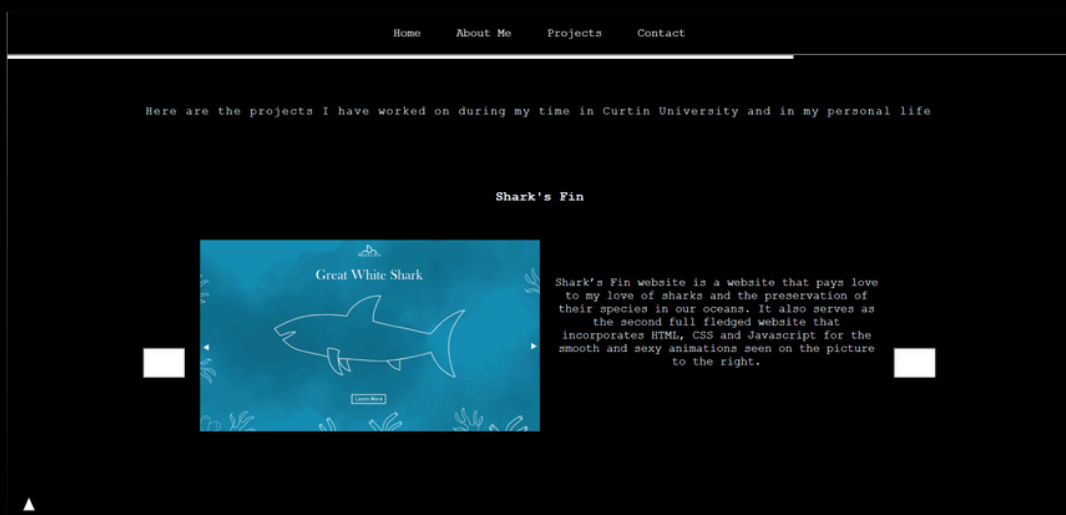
Home About Me Projects Contact

Here are the projects I have worked on during my time in Curtin University and in my personal life

Shark's Fin

Great White Shark

Learn More

Shark's Fin website is a website that pays love to my love of sharks and the preservation of their species in our oceans. It also serves as the second full fledged website that incorporates HTML, CSS and Javascript for the smooth and sexy animations seen on the picture to the right.